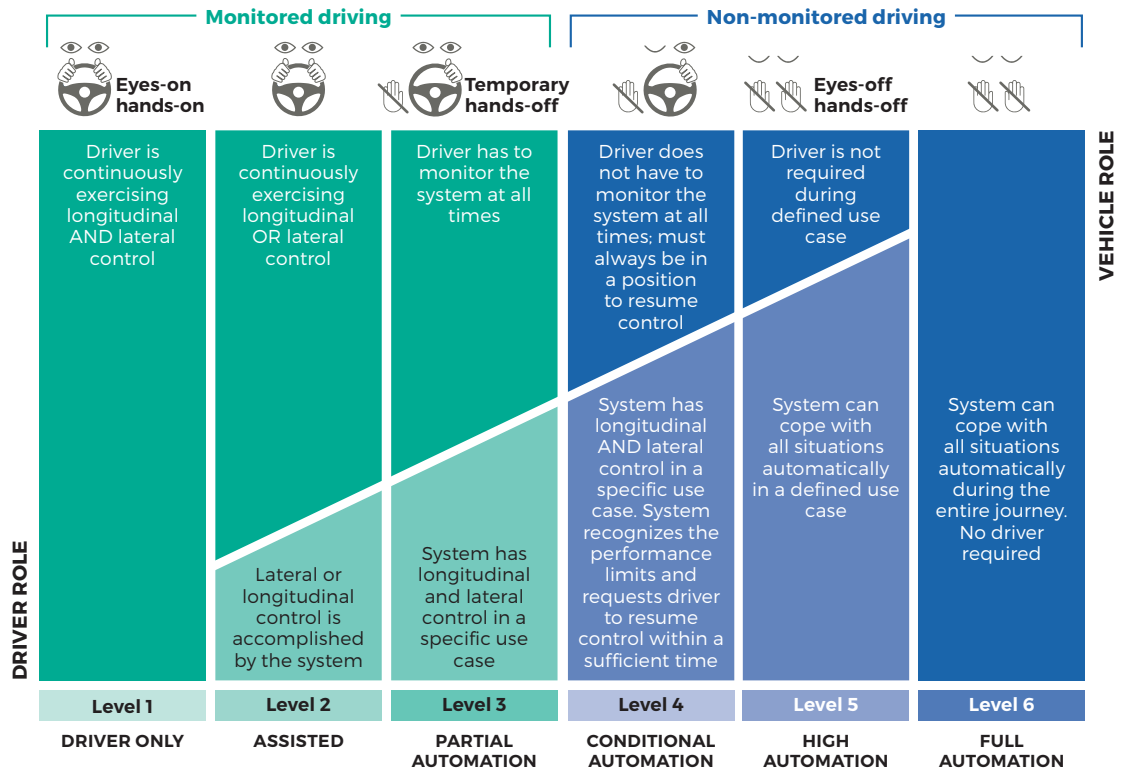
Monitored driving

Non-monitored driving

Eyes-on hands-on

Temporary hands-off

Eyes-off hands-off

VEHICLE ROLE

DRIVER ROLE

Driver is continuously exercising longitudinal AND lateral control

Driver is continuously exercising longitudinal OR lateral control

Lateral or longitudinal control is accomplished by the system

Driver has to monitor the system at all times

System has longitudinal and lateral control in a specific use case

Driver does not have to monitor the system at all times; must always be in a position to resume control

System has longitudinal AND lateral control in a specific use case. System recognizes the performance limits and requests driver to resume control within a sufficient time

Driver is not required during defined use case

System can cope with all situations automatically in a defined use case

System can cope with all situations automatically during the entire journey. No driver required

| Level 1 | Level 2 | Level 3 | Level 4 | Level 5 | Level 6 |
|---|---|---|---|---|---|
| DRIVER ONLY | ASSISTED | PARTIAL AUTOMATION | CONDITIONAL AUTOMATION | HIGH AUTOMATION | FULL AUTOMATION |